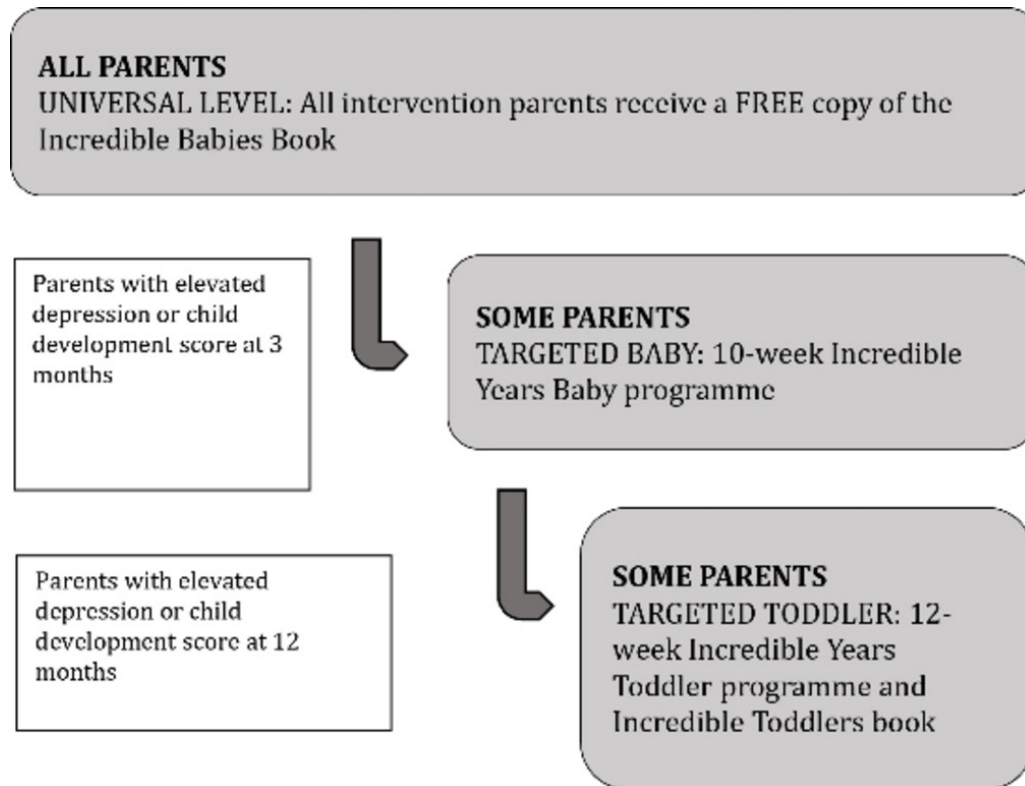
ALL PARENTS
UNIVERSAL LEVEL: All intervention parents receive a FREE copy of the Incredible Babies Book

Parents with elevated depression or child development score at 3 months

SOME PARENTS
TARGETED BABY: 10-week Incredible Years Baby programme

Parents with elevated depression or child development score at 12 months

SOME PARENTS
TARGETED TODDLER: 12-week Incredible Years Toddler programme and Incredible Toddlers book